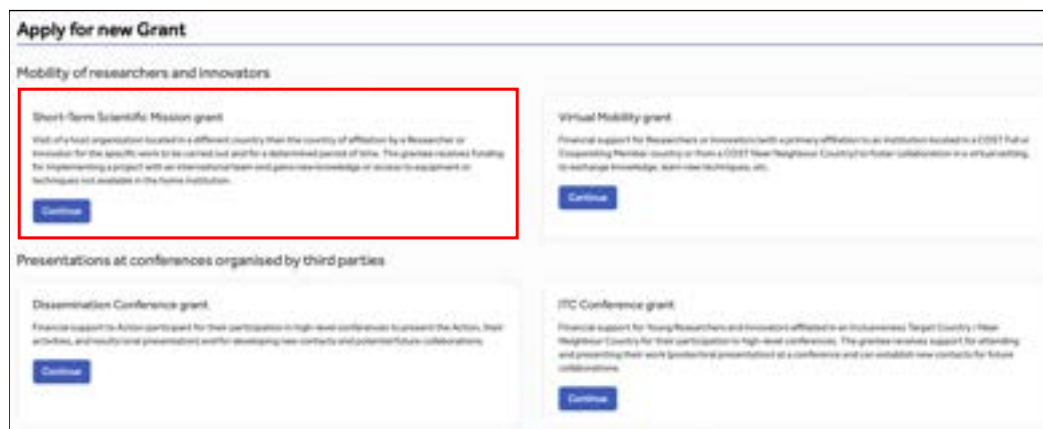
Apply for new Grant

Mobility of researchers and innovators

Short-Term Scientific Mission grant

Visit of a host organization located in a different country than the country of affiliation by a Researcher or Innovator for the specific work to be carried out and for a determined period of time. The grantee receives funding for implementing a project with an international team and gains new knowledge or access to equipment or techniques not available in the home institution.

Continue

Virtual Mobility grant

Financial support for Researchers or Innovators (with a primary affiliation to an institution located in a COST Full or Cooperating Member country or from a COST Near Neighbour Country) to foster collaboration in a virtual setting, to exchange knowledge, learn new techniques, etc.

Continue

Presentations at conferences organised by third parties

Dissemination Conference grant

Financial support to Action participant for their participation in high-level conferences to present the Action, their activities, and results (oral presentation) and for developing new contacts and potential future collaborations.

Continue

ITC Conference grant

Financial support for Young Researchers and Innovators affiliated in an Inclusiveness Target Country / Near Neighbour Country for their participation in high-level conferences. The grantee receives support for attending and presenting their work (poster/oral presentation) at a conference and can establish new contacts for future collaborations.

Continue